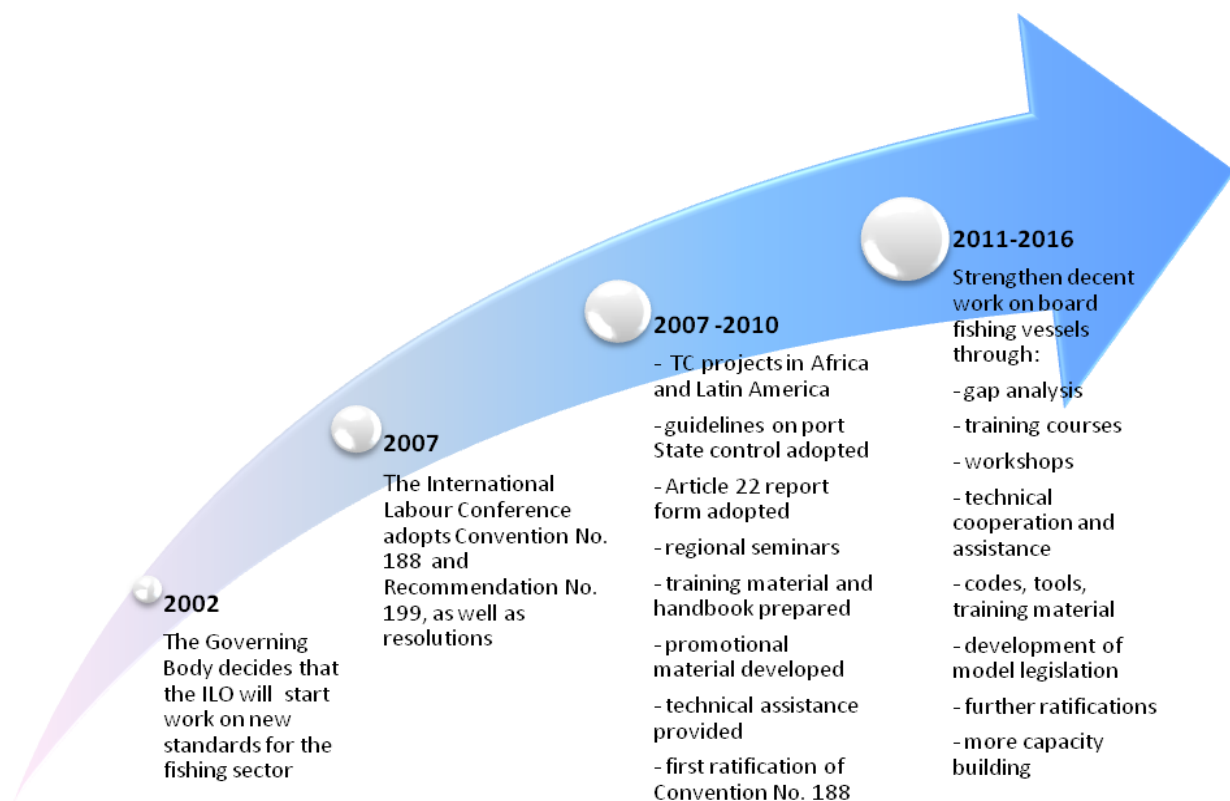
2002

The Governing Body decides that the ILO will start work on new standards for the fishing sector

2007

The International Labour Conference adopts Convention No. 188 and Recommendation No. 199, as well as resolutions

2007 -2010

- TC projects in Africa and Latin America

-guidelines on port State control adopted

-Article 22 report form adopted

-regional seminars

-training material and handbook prepared

-promotional material developed

-technical assistance provided

-first ratification of Convention No. 188

2011-2016

Strengthen decent work on board fishing vessels through:

-gap analysis

-training courses

-workshops

-technical cooperation and assistance

-codes, tools, training material

-development of model legislation

-further ratifications

-more capacity building